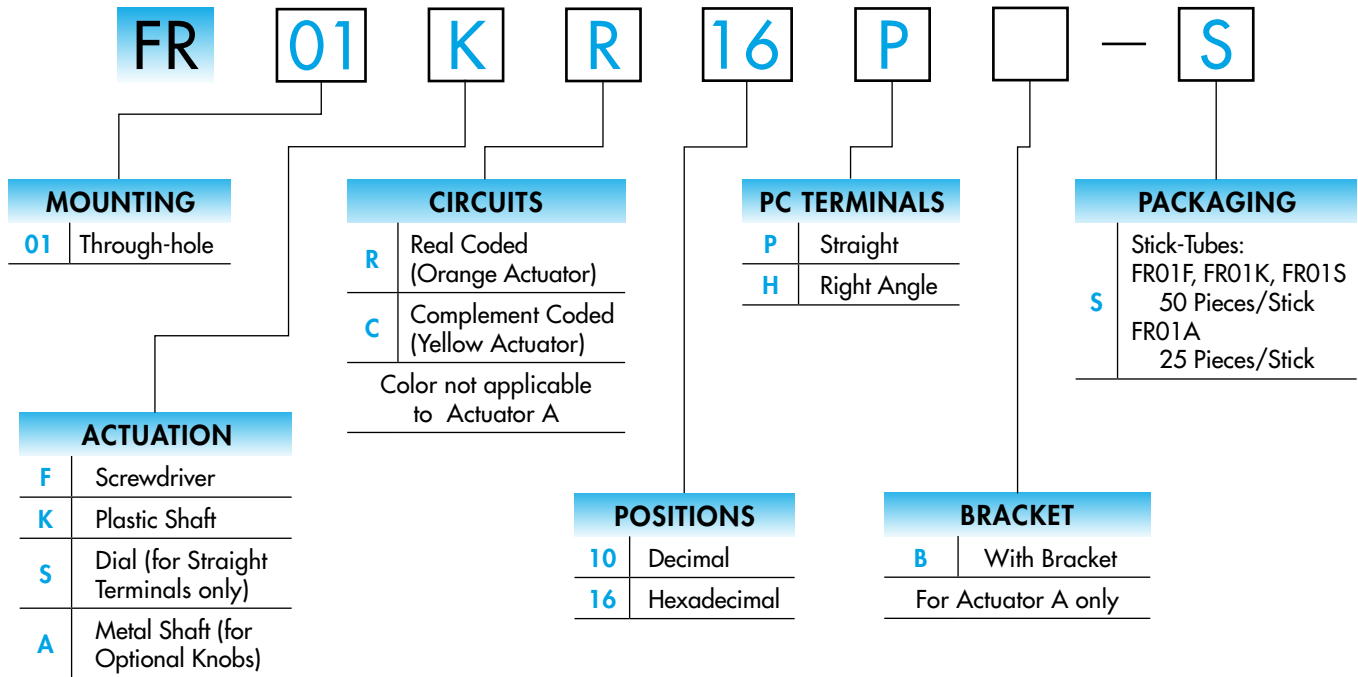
FR 01 K R 16 P — S

MOUNTING

| 01 | Through-hole |
|---|---|

CIRCUITS

| R | Real Coded (Orange Actuator) |
|---|---|
| C | Complement Coded (Yellow Actuator) |

Color not applicable to Actuator A

PC TERMINALS

| P | Straight |
|---|---|
| H | Right Angle |

PACKAGING

| S | Stick-Tubes: FR01F, FR01K, FR01S 50 Pieces/Stick FR01A 25 Pieces/Stick |
|---|---|

ACTUATION

| F | Screwdriver |
|---|---|
| K | Plastic Shaft |
| S | Dial (for Straight Terminals only) |
| A | Metal Shaft (for Optional Knobs) |

POSITIONS

| 10 | Decimal |
|---|---|
| 16 | Hexadecimal |

BRACKET

| B | With Bracket |
|---|---|

For Actuator A only